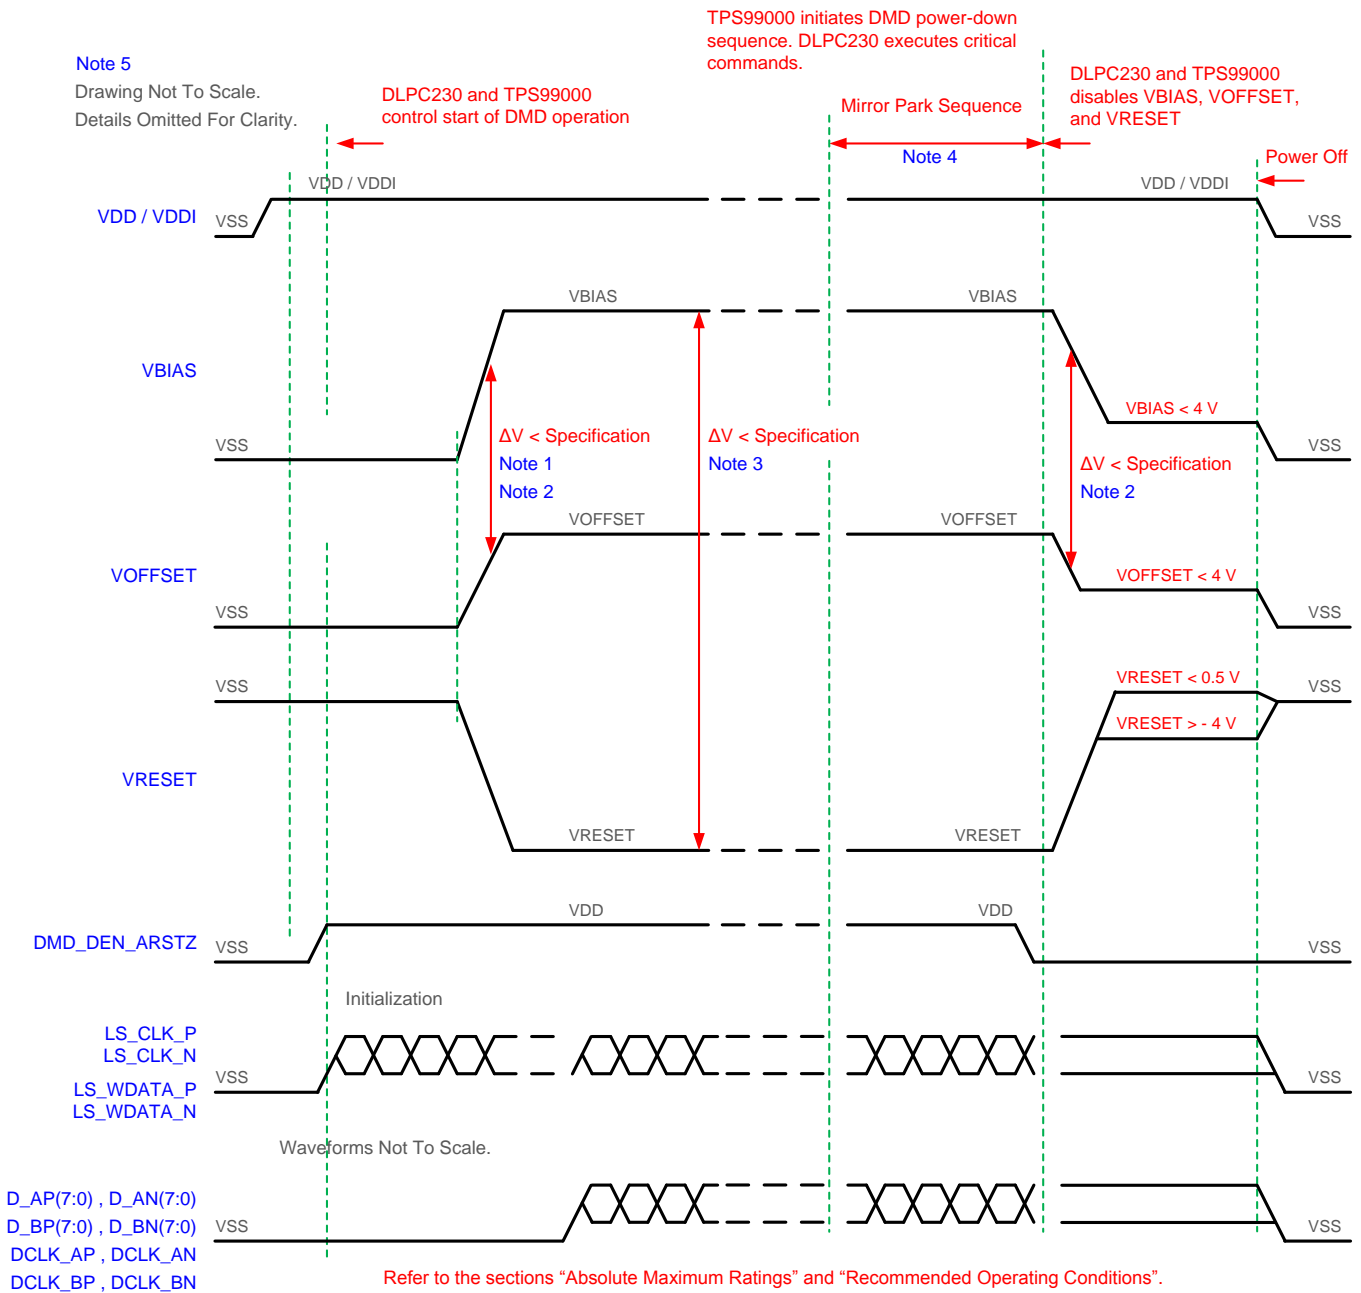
Note 5
Drawing Not To Scale.
Details Omitted For Clarity.

DLPC230 and TPS99000 control start of DMD operation

TPS99000 initiates DMD power-down sequence. DLPC230 executes critical commands.

Mirror Park Sequence
Note 4

DLPC230 and TPS99000 disables VBIAS, VOFFSET, and VRESET

Power Off

VDD / VDDI
VSS
VDD / VDDI
VDD / VDDI
VSS

VBIAS
VBIAS
VBIAS
VSS
VBIAS < 4 V
VSS

$\Delta$V < Specification
Note 1
Note 2

$\Delta$V < Specification
Note 3

$\Delta$V < Specification
Note 2

VOFFSET
VOFFSET
VOFFSET
VSS
VOFFSET < 4 V
VSS

VSS
VRESET < 0.5 V
VSS
VRESET > - 4 V
VRESET
VRESET
VRESET

DMD_DEN_ARSTZ
VDD
VDD
VSS
VSS

Initialization

LS_CLK_P
LS_CLK_N
VSS
LS_WDATA_P
LS_WDATA_N
VSS

Waveforms Not To Scale.

D_AP(7:0) , D_AN(7:0)
D_BP(7:0) , D_BN(7:0)
VSS
DCLK_AP , DCLK_AN
DCLK_BP , DCLK_BN
VSS

Refer to the sections “Absolute Maximum Ratings” and “Recommended Operating Conditions”.